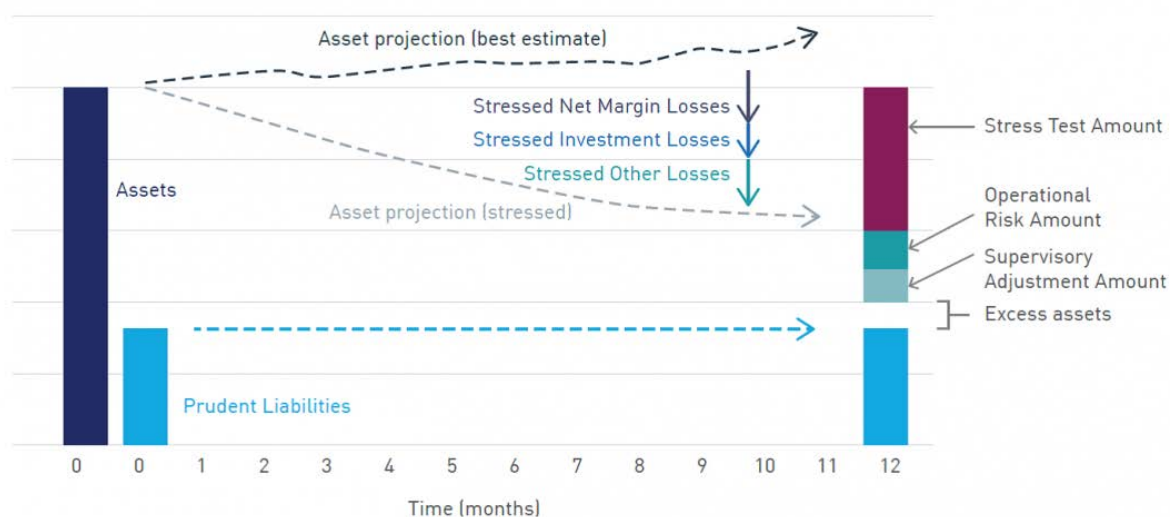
Asset projection (best estimate)

Stressed Net Margin Losses

Stressed Investment Losses

Stressed Other Losses

Assets

Asset projection (stressed)

Stress Test Amount

Operational Risk Amount

Supervisory Adjustment Amount

Excess assets

Prudent Liabilities

0 0 1 2 3 4 5 6 7 8 9 10 11 12

Time (months)